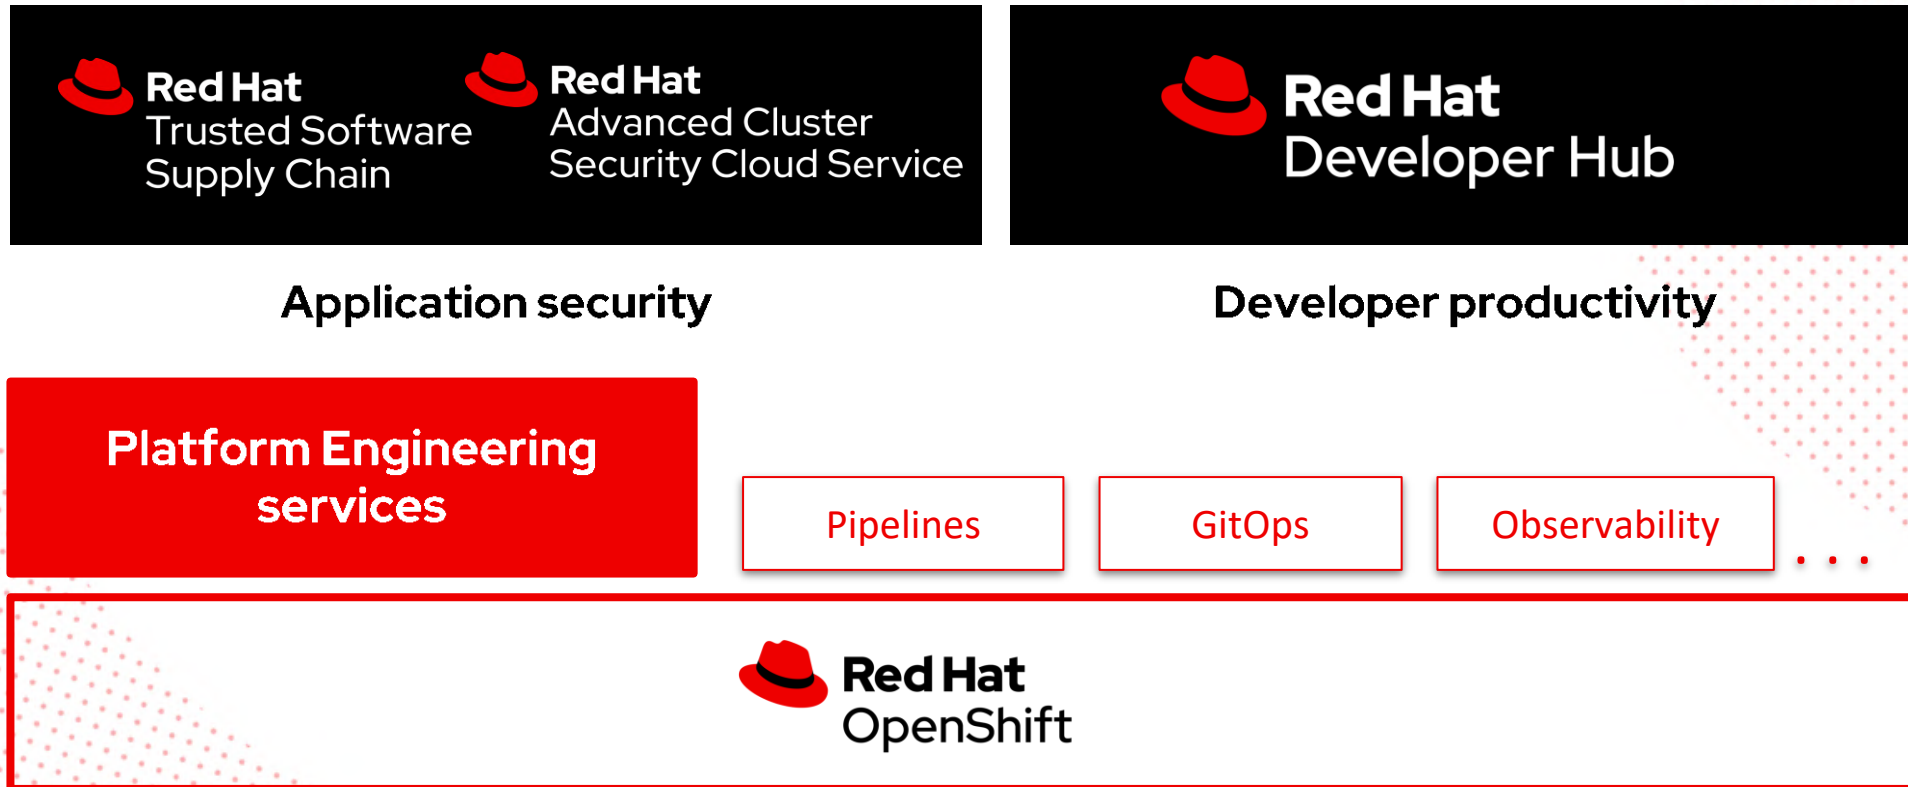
Red Hat
Trusted Software Supply Chain

Red Hat
Advanced Cluster Security Cloud Service

Red Hat
Developer Hub

Application security

Developer productivity

Platform Engineering services

Pipelines

GitOps

Observability

...

Red Hat
OpenShift